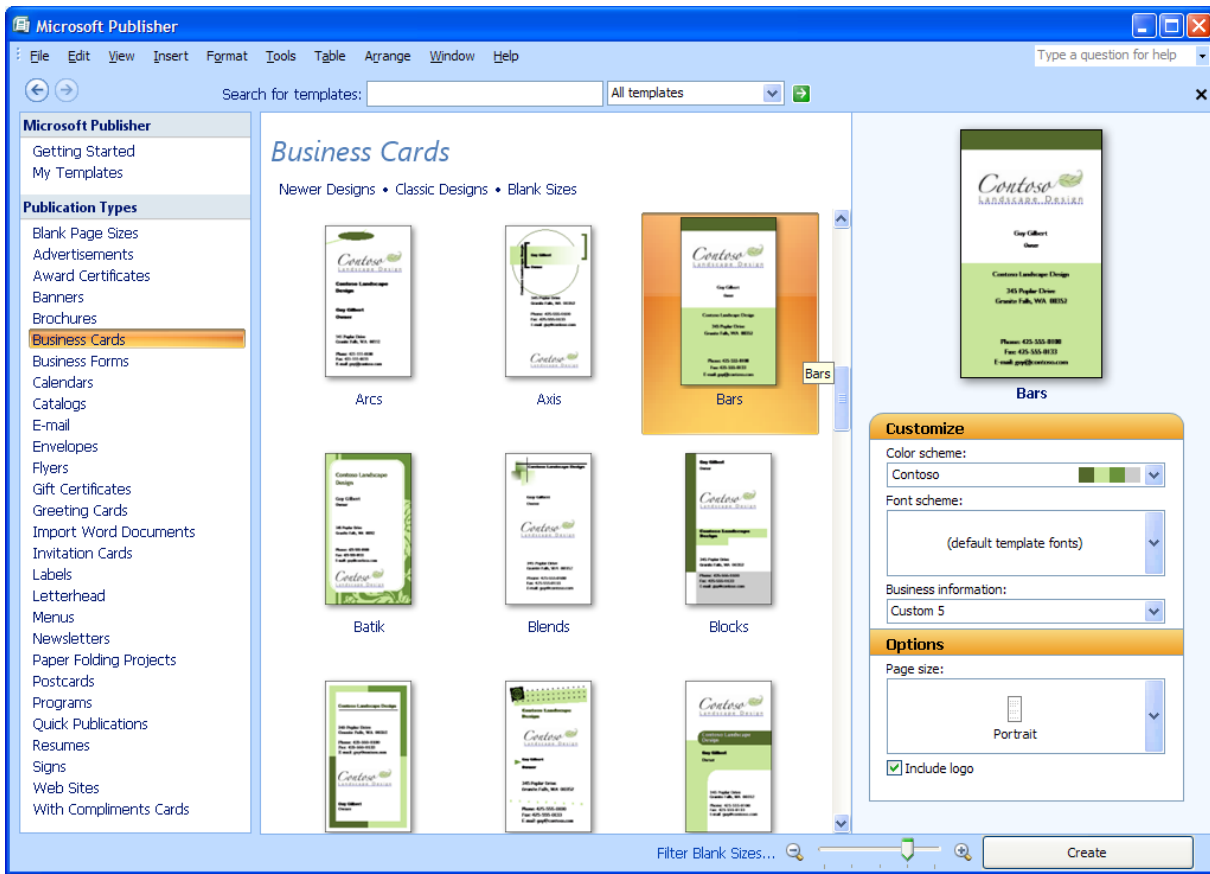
Microsoft Publisher

File Edit View Insert Format Tools Table Arrange Window Help

Type a question for help

Search for templates:

All templates

Microsoft Publisher
Getting Started
My Templates

Publication Types
Blank Page Sizes
Advertisements
Award Certificates
Banners
Brochures
Business Cards
Business Forms
Calendars
Catalogs
E-mail
Envelopes
Flyers
Gift Certificates
Greeting Cards
Import Word Documents
Invitation Cards
Labels
Letterhead
Menus
Newsletters
Paper Folding Projects
Postcards
Programs
Quick Publications
Resumes
Signs
Web Sites
With Compliments Cards

Business Cards

Newer Designs • Classic Designs • Blank Sizes

Arcs

Axis

Bars

Bars

Batik

Blends

Blocks

Contoso
Landscape Design

Guy Gilbert
Owner

Contoso Landscape Design

345 Poplar Drive
Granite Falls, WA 88352

Phone: 425-555-0100
Fax: 425-555-0133
E-mail: guy@contoso.com

Bars

Customize

Color scheme:

Contoso

Font scheme:

(default template fonts)

Business information:

Custom 5

Options

Page size:

Portrait

Include logo

Filter Blank Sizes...

Create